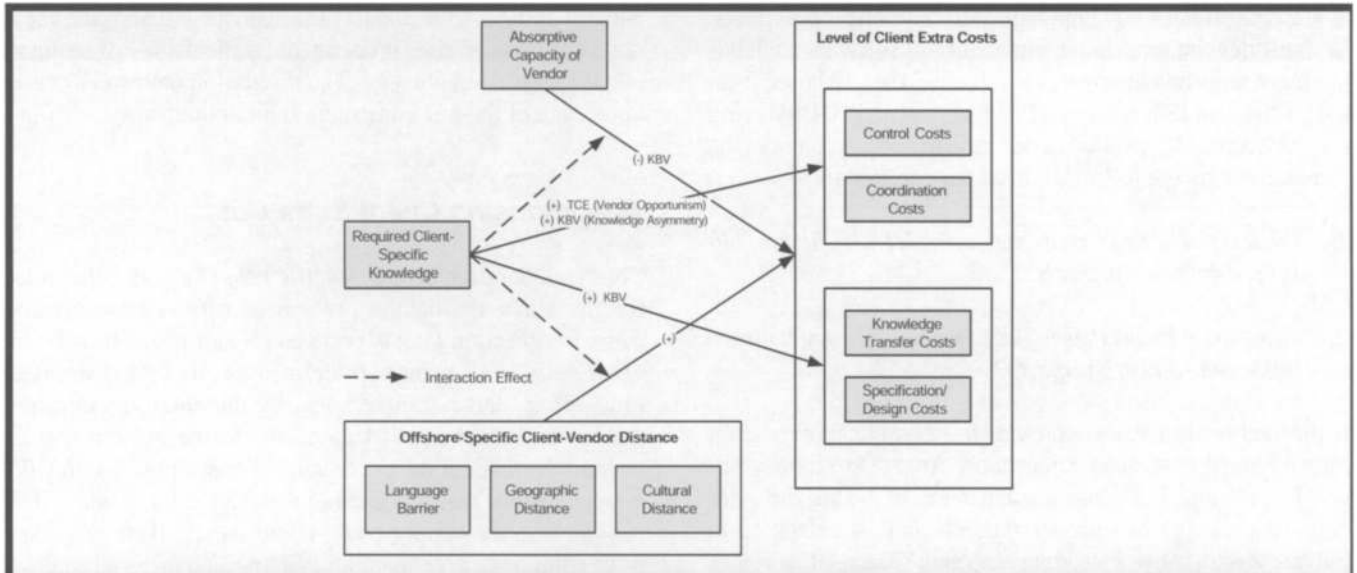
Absorptive Capacity of Vendor

Level of Client Extra Costs

Control Costs

Coordination Costs

(-) KBV

(+) TCE (Vendor Opportunism)
(+) KBV (Knowledge Asymmetry)

Required Client-Specific Knowledge

(+) KBV

(+)

Knowledge Transfer Costs

Specification/ Design Costs

Interaction Effect

Offshore-Specific Client-Vendor Distance

Language Barrier

Geographic Distance

Cultural Distance